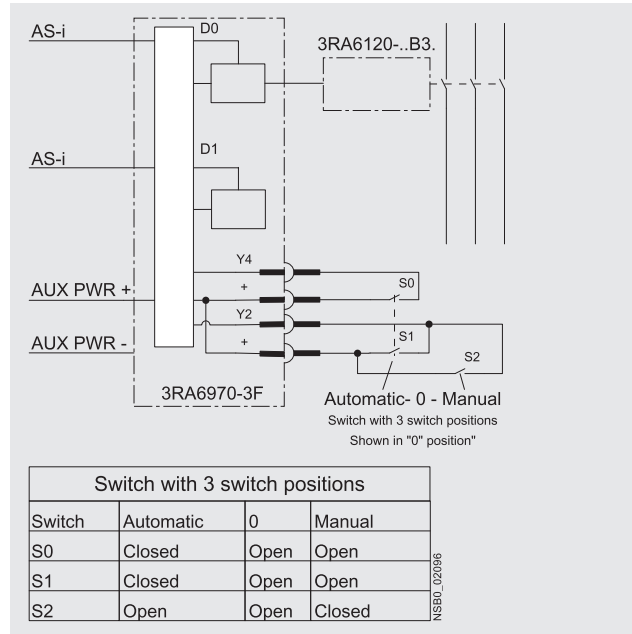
AS-i
D0
3RA6120-..B3.
AS-i
D1
Y4
+
S0
AUX PWR +
Y2
S1
AUX PWR -
+
S2
3RA6970-3F
Automatic- 0 - Manual
Switch with 3 switch positions
Shown in "0" position"

| Switch with 3 switch positions | | | |
|---|---|---|---|
| Switch | Automatic | 0 | Manual |
| S0 | Closed | Open | Open |
| S1 | Closed | Open | Open |
| S2 | Open | Open | Closed |

NSB0_02096